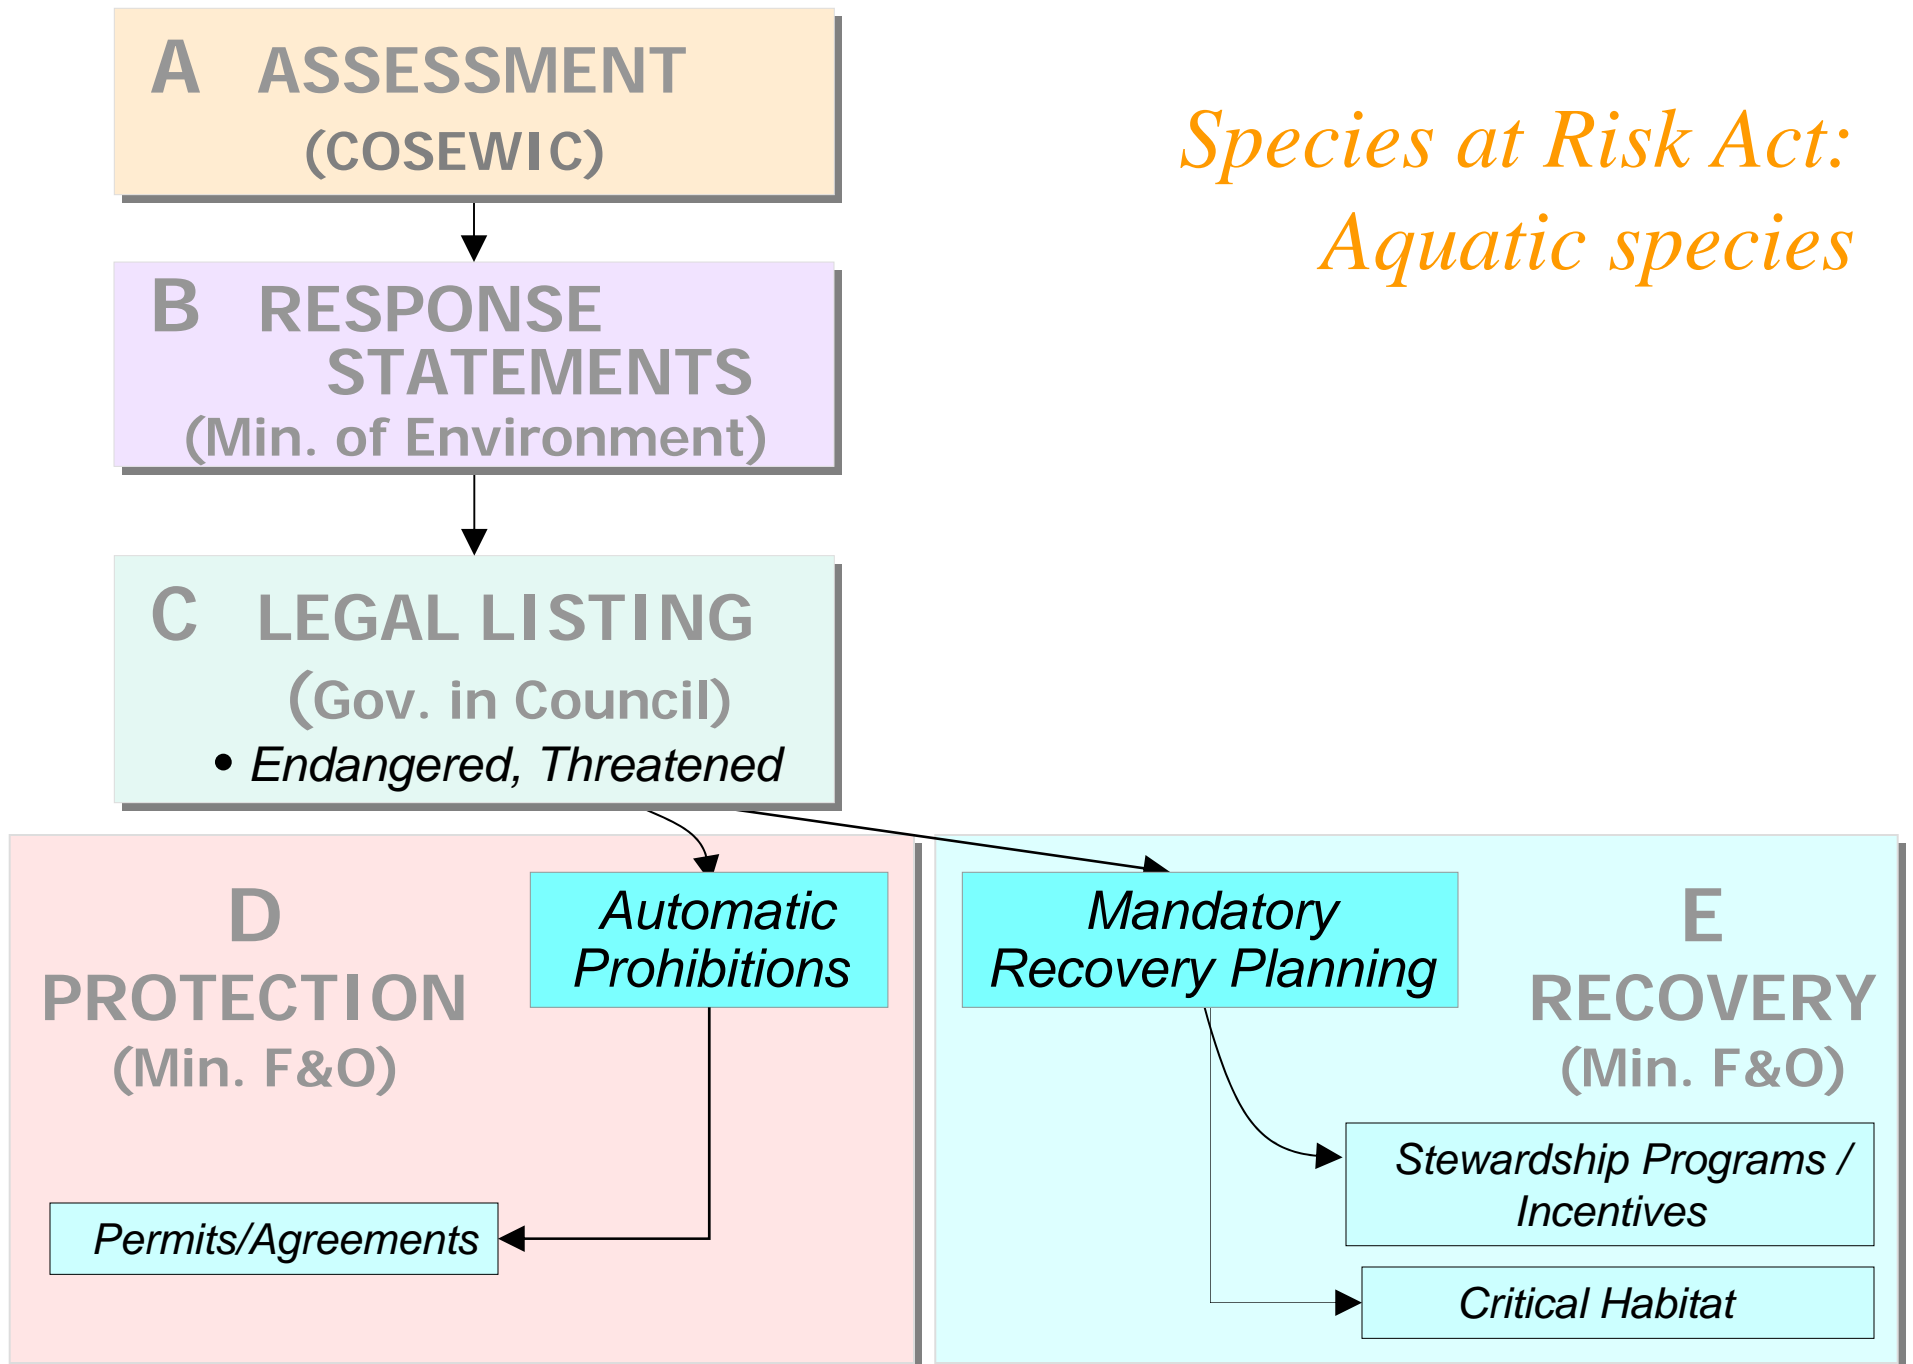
A ASSESSMENT (COSEWIC)

Species at Risk Act: Aquatic species

B RESPONSE STATEMENTS (Min. of Environment)

C LEGAL LISTING (Gov. in Council)

• Endangered, Threatened

D PROTECTION (Min. F&O)

Automatic Prohibitions

Permits/Agreements

Mandatory Recovery Planning

E RECOVERY (Min. F&O)

Stewardship Programs / Incentives

Critical Habitat